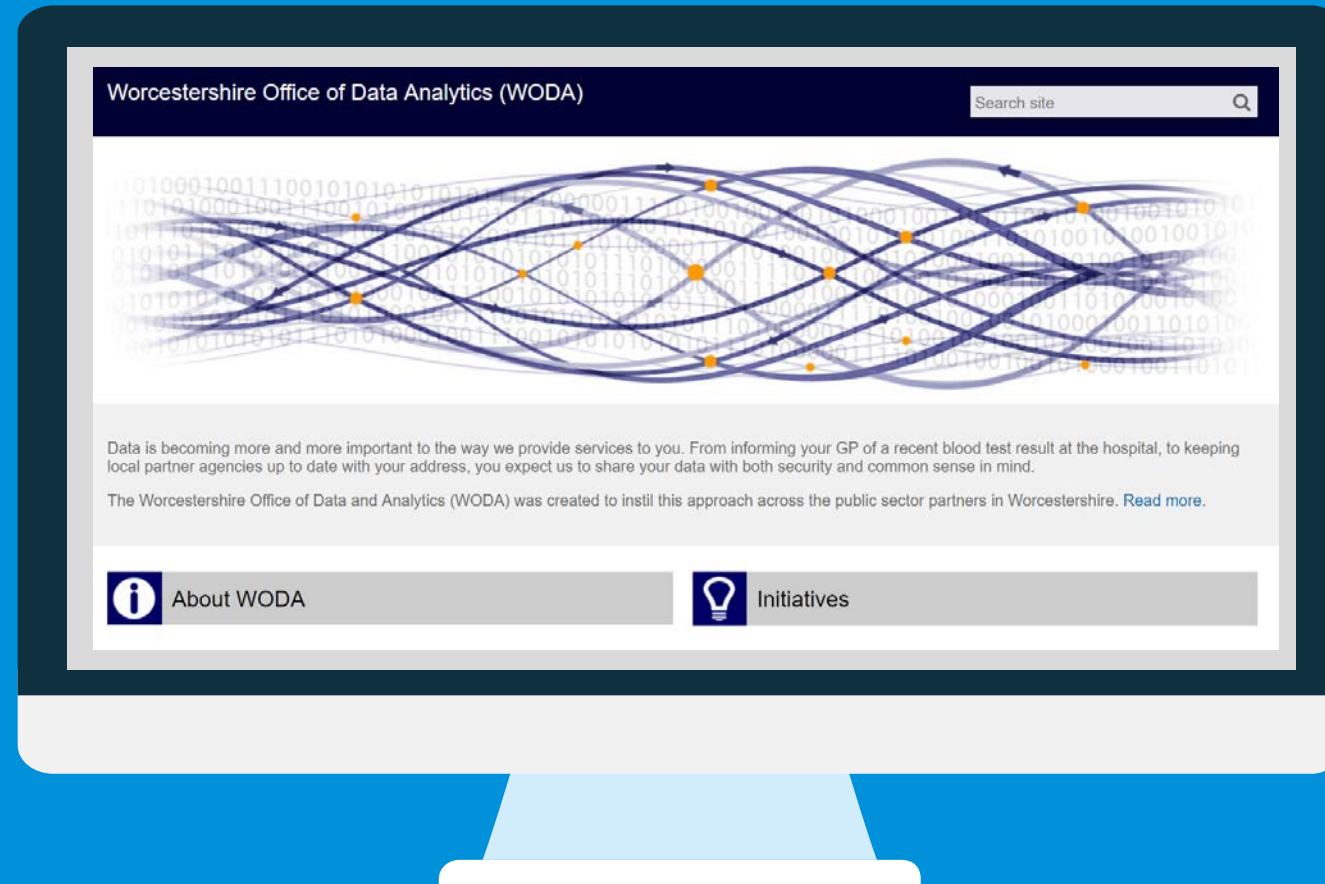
Worcestershire Office of Data Analytics (WODA)

Search site

Data is becoming more and more important to the way we provide services to you. From informing your GP of a recent blood test result at the hospital, to keeping local partner agencies up to date with your address, you expect us to share your data with both security and common sense in mind.

The Worcestershire Office of Data and Analytics (WODA) was created to instil this approach across the public sector partners in Worcestershire. Read more.

About WODA

Initiatives